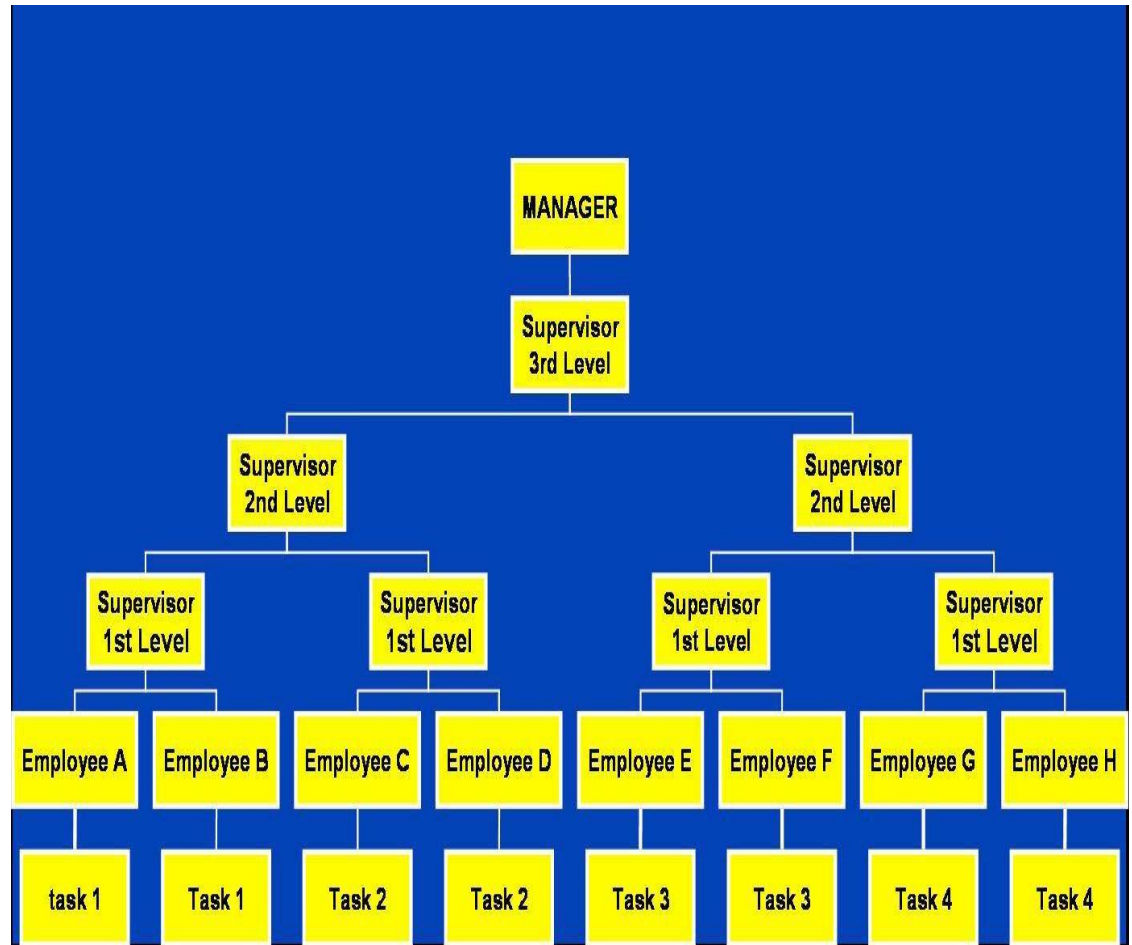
MANAGER

Supervisor 3rd Level

Supervisor 2nd Level

Supervisor 2nd Level

Supervisor 1st Level

Supervisor 1st Level

Supervisor 1st Level

Supervisor 1st Level

Employee A

Employee B

Employee C

Employee D

Employee E

Employee F

Employee G

Employee H

task 1

Task 1

Task 2

Task 2

Task 3

Task 3

Task 4

Task 4